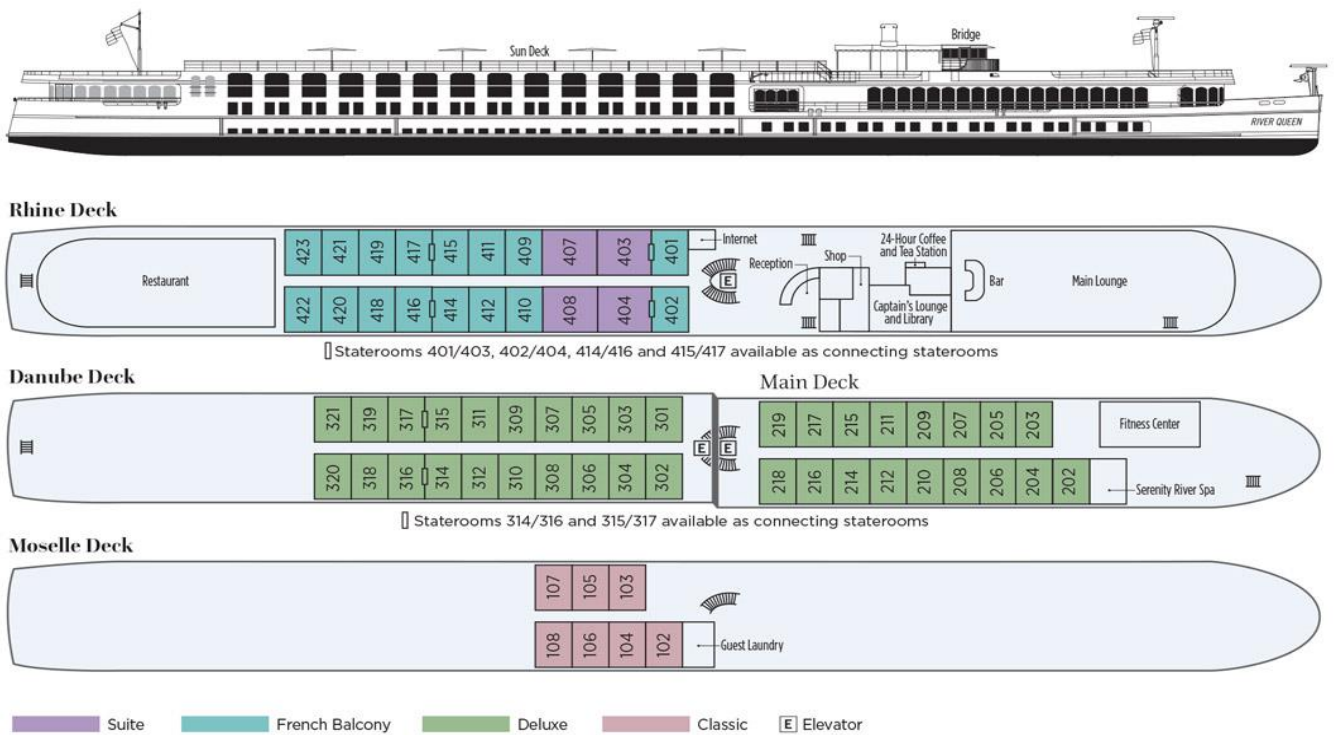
Sun Deck

Bridge

RIVER QUEEN

Rhine Deck

Restaurant

423 421 419 417 415 411 409 407 403 401

422 420 418 416 414 412 410 408 404 402

Internet

Reception

E

Shop

24-Hour Coffee and Tea Station

Captain's Lounge and Library

Bar

Main Lounge

Staterooms 401/403, 402/404, 414/416 and 415/417 available as connecting staterooms

Danube Deck

321 319 317 315 311 309 307 305 303 301

320 318 316 314 312 310 308 306 304 302

E E

Main Deck

219 217 215 211 209 207 205 203

218 216 214 212 210 208 206 204 202

Fitness Center

Serenity River Spa

Staterooms 314/316 and 315/317 available as connecting staterooms

Moselle Deck

107 105 103

108 106 104 102

Guest Laundry

Suite French Balcony Deluxe Classic E Elevator